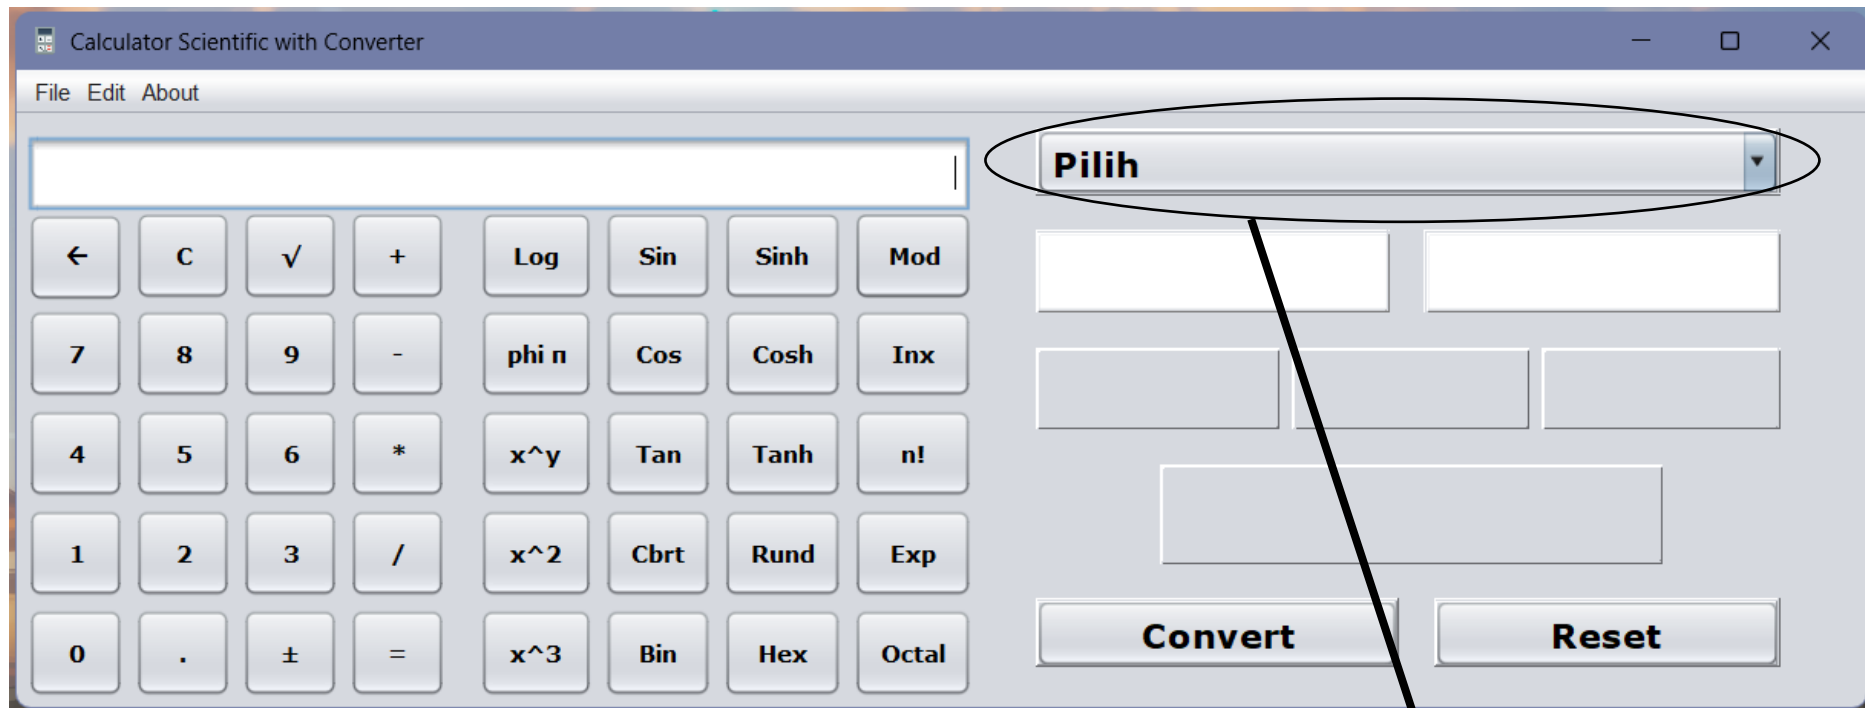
Calculator Scientific with Converter

File Edit About

Pilih

| ← | C | √ | + | Log | Sin | Sinh | Mod |
|---|---|---|---|---|---|---|---|
| 7 | 8 | 9 | - | phi π | Cos | Cosh | Inx |
| 4 | 5 | 6 | * | x^y | Tan | Tanh | n! |
| 1 | 2 | 3 | / | x^2 | Cbrt | Rund | Exp |
| 0 | . | ± | = | x^3 | Bin | Hex | Octal |

Convert

Reset